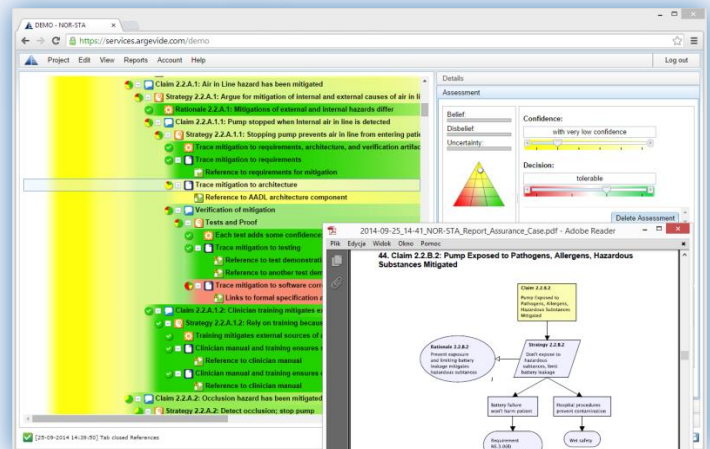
DEMO - NOR-STA

https://services.argevide.com/demo

Project Edit View Reports Account Help

Log out

Claim 2.2.A.1: Air in Line hazard has been mitigated
Strategy 2.2.A.1: Argue for mitigation of internal and external causes of air in li
Rationale 2.2.A.1: Mitigations of external and internal hazards differ
Claim 2.2.A.1.1: Pump stopped when internal air in line is detected
Strategy 2.2.A.1.1: Stopping pump prevents air in line from entering pati
Trace mitigation to requirements, architecture, and verification artifac
Trace mitigation to requirements
Reference to requirements for mitigation
Trace mitigation to architecture
Reference to AADL architecture component
Verification of mitigation
Tests and Proof
Each test adds some confidence
Trace mitigation to testing
Reference to test demonstrati
Reference to another test dem
Trace mitigation to software corr
Links to formal specification a
Claim 2.2.A.1.2: Clinician training mitigates ex
Strategy 2.2.A.1.2: Rely on training becaus
Training mitigates external sources of
Clinician manual and training ensures
Reference to clinician manual
Clinician manual and training ensures
Reference to clinician manual
Claim 2.2.A.2: Occlusion hazard has been mitigated
Strategy 2.2.A.2: Detect occlusion; stop pump

[25-09-2014 14:39:50] Tab closed References

Details
Assessment
Belief
Disbelief
Uncertainty
Confidence:
with very low confidence
Decision:
tolerable
Delete Assessment

2014-09-25_14-41_NOR-STA_Report_Assurance_Case.pdf - Adobe Reader
Plik Edycja Widok Okno Pomoc
44. Claim 2.2.B.2: Pump Exposed to Pathogens, Allergens, Hazardous Substances Mitigated

Claim 2.2.B.2
Pump Exposed to Pathogens, Allergens, Hazardous Substances Mitigated

Rationale 2.2.B.2
Prevent exposure and limiting battery leakage mitigates hazardous substances

Strategy 2.2.B.2
Don't expose to hazardous substances, limit Battery leakage

Battery failure won't harm patient

Hospital procedures prevent contamination

Requirement
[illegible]

Wet safety